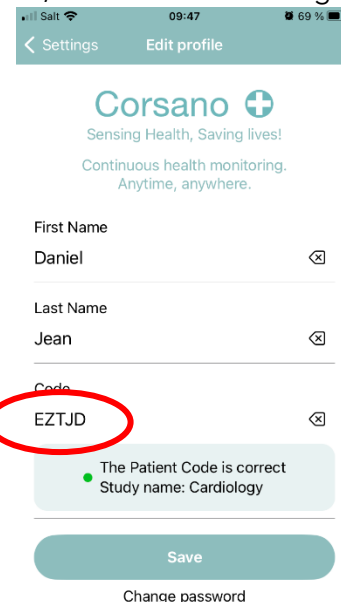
Salt 09:47 69 %

< Settings Edit profile

Corsano
Sensing Health, Saving lives!

Continuous health monitoring.
Anytime, anywhere.

First Name
Daniel

Last Name
Jean

Code
EZTJD

The Patient Code is correct
Study name: Cardiology

Save

Change password